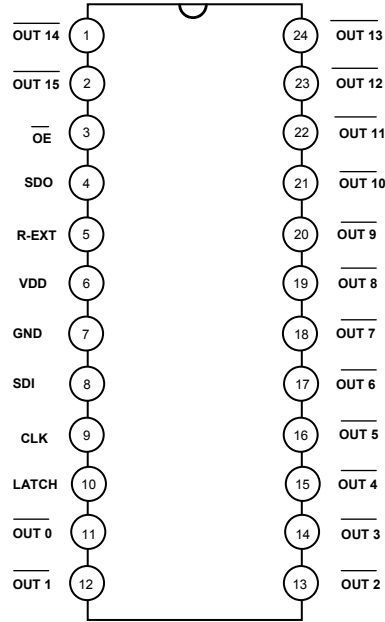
$\overline{\text{OUT 14}}$ 1
$\overline{\text{OUT 15}}$ 2
$\overline{\text{OE}}$ 3
SDO 4
R-EXT 5
VDD 6
GND 7
SDI 8
CLK 9
LATCH 10
$\overline{\text{OUT 0}}$ 11
$\overline{\text{OUT 1}}$ 12

24 $\overline{\text{OUT 13}}$
23 $\overline{\text{OUT 12}}$
22 $\overline{\text{OUT 11}}$
21 $\overline{\text{OUT 10}}$
20 $\overline{\text{OUT 9}}$
19 $\overline{\text{OUT 8}}$
18 $\overline{\text{OUT 7}}$
17 $\overline{\text{OUT 6}}$
16 $\overline{\text{OUT 5}}$
15 $\overline{\text{OUT 4}}$
14 $\overline{\text{OUT 3}}$
13 $\overline{\text{OUT 2}}$